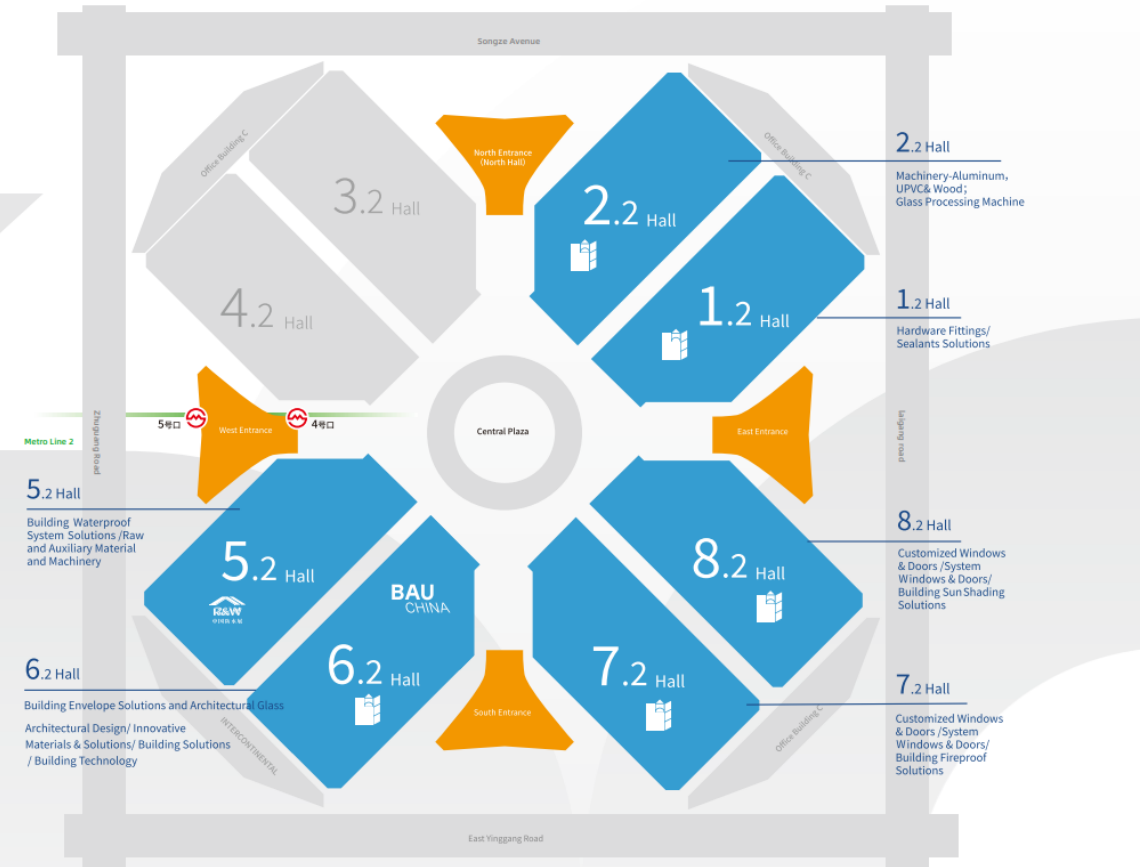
Songze Avenue

Office Building C

3.2 Hall

4.2 Hall

North Entrance (North Hall)

2.2 Hall

Office Building C

2.2 Hall

Machinery-Aluminum、UPVC& Wood；Glass Processing Machine

1.2 Hall

1.2 Hall

Hardware Fittings/ Sealants Solutions

Metro Line 2

Zhuguang Road

5号口

West Entrance

4号口

Central Plaza

East Entrance

Jiasong road

5.2 Hall

Building Waterproof System Solutions /Raw and Auxiliary Material and Machinery

5.2 Hall

BAU CHINA

8.2 Hall

8.2 Hall

Customized Windows & Doors /System Windows & Doors/ Building Sun Shading Solutions

6.2 Hall

Building Envelope Solutions and Architectural Glass

Architectural Design/ Innovative Materials & Solutions/ Building Solutions / Building Technology

6.2 Hall

South Entrance

7.2 Hall

7.2 Hall

Customized Windows & Doors /System Windows & Doors/ Building Fireproof Solutions

INTERCONTINENTAL

Office Building C

East Yinggang Road